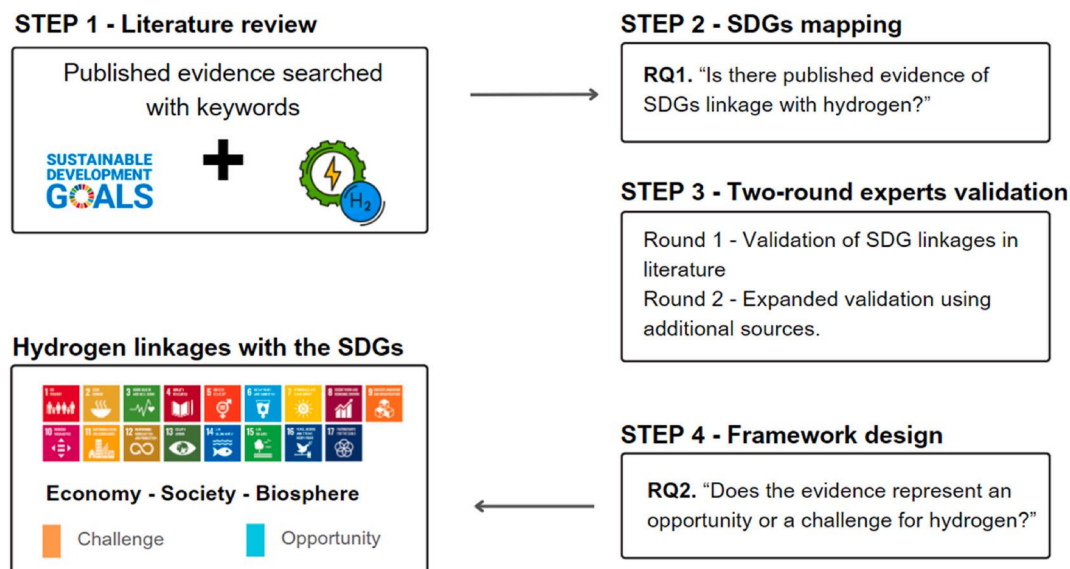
STEP 1 - Literature review

Published evidence searched with keywords

SUSTAINABLE DEVELOPMENT GOALS

+

$H_2$

STEP 2 - SDGs mapping

**RQ1.** "Is there published evidence of SDGs linkage with hydrogen?"

STEP 3 - Two-round experts validation

Round 1 - Validation of SDG linkages in literature
Round 2 - Expanded validation using additional sources.

Hydrogen linkages with the SDGs

1 2 3 4 5 6 7 8 9 10 11 12 13 14 15 16 17

Economy - Society - Biosphere

Challenge Opportunity

STEP 4 - Framework design

**RQ2.** "Does the evidence represent an opportunity or a challenge for hydrogen?"